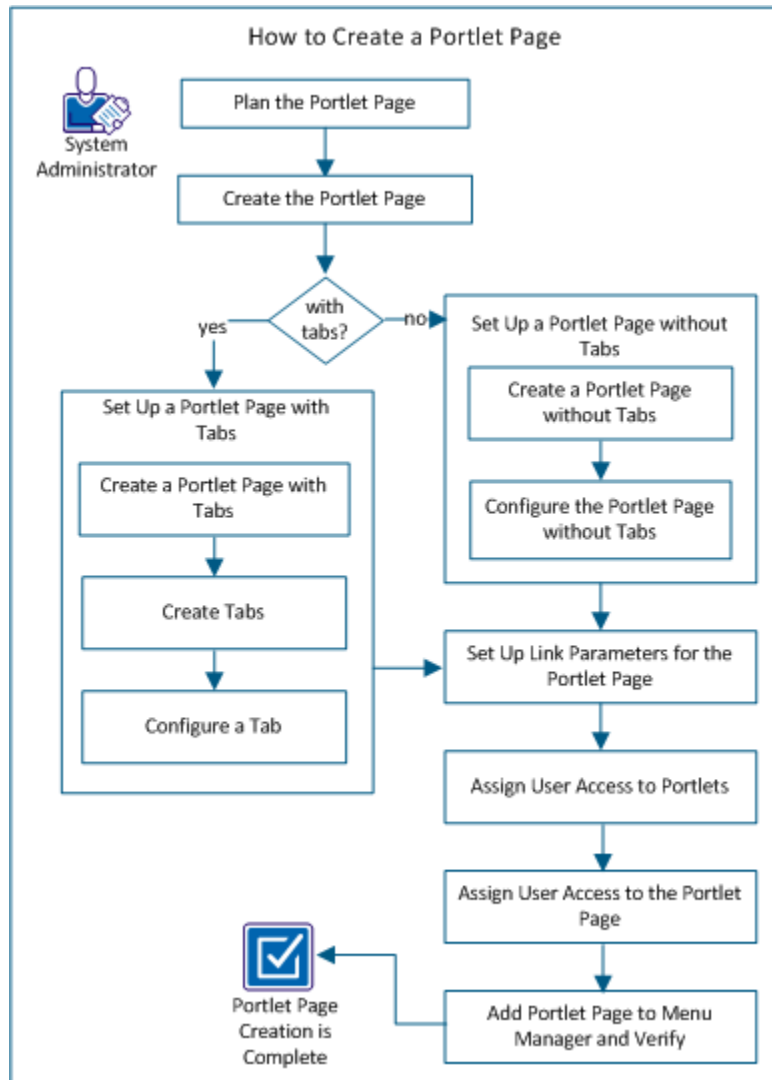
How to Create a Portlet Page

System Administrator

Plan the Portlet Page

Create the Portlet Page

with tabs?

yes

no

Set Up a Portlet Page without Tabs

Create a Portlet Page without Tabs

Configure the Portlet Page without Tabs

Set Up a Portlet Page with Tabs

Create a Portlet Page with Tabs

Create Tabs

Configure a Tab

Set Up Link Parameters for the Portlet Page

Assign User Access to Portlets

Assign User Access to the Portlet Page

Add Portlet Page to Menu Manager and Verify

Portlet Page Creation is Complete